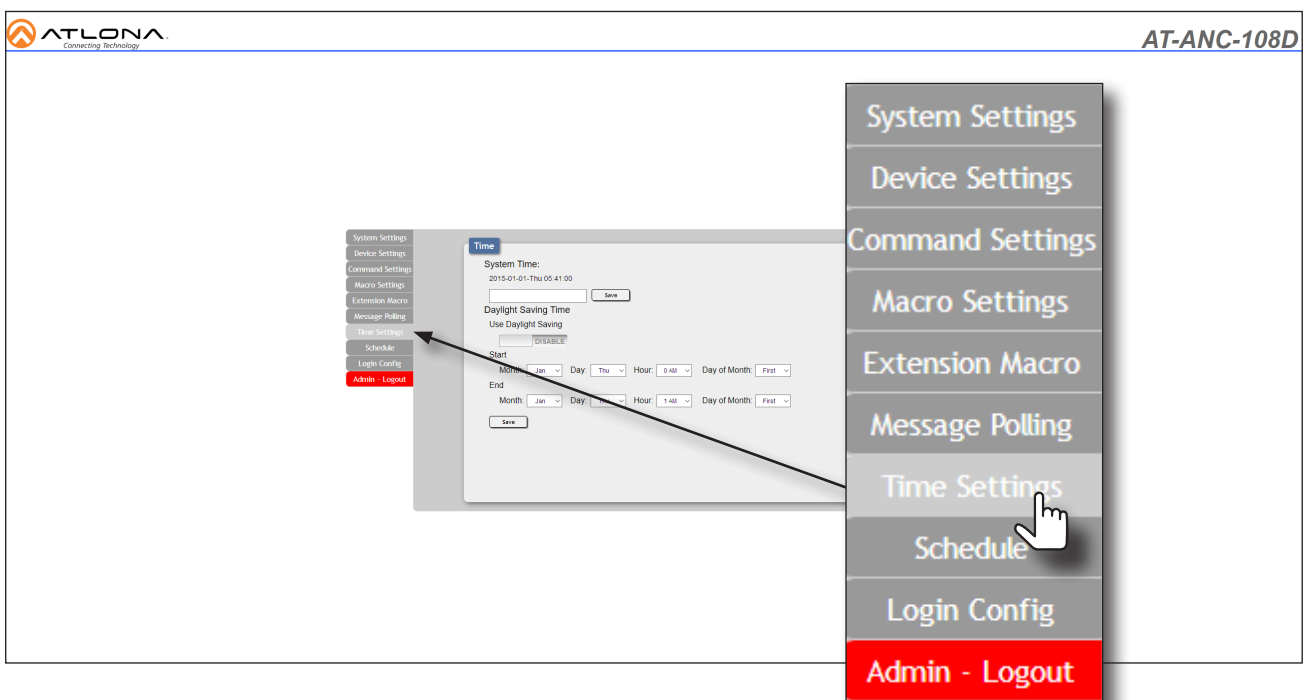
ATLONA
Connecting Technology

AT-ANC-108D

System Settings
Device Settings
Command Settings
Macro Settings
Extension Macro
Message Polling
Time Settings
Schedule
Login Config
Admin - Logout

Time
System Time:
2015-01-01-Thu 05:41:00
Save
Daylight Saving Time
Use Daylight Saving
DISABLE
Start
Month: Jan Day: Thu Hour: 0 AM Day of Month: First
End
Month: Jan Day: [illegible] Hour: 1 AM Day of Month: First
Save

System Settings
Device Settings
Command Settings
Macro Settings
Extension Macro
Message Polling
Time Settings
Schedule
Login Config
Admin - Logout